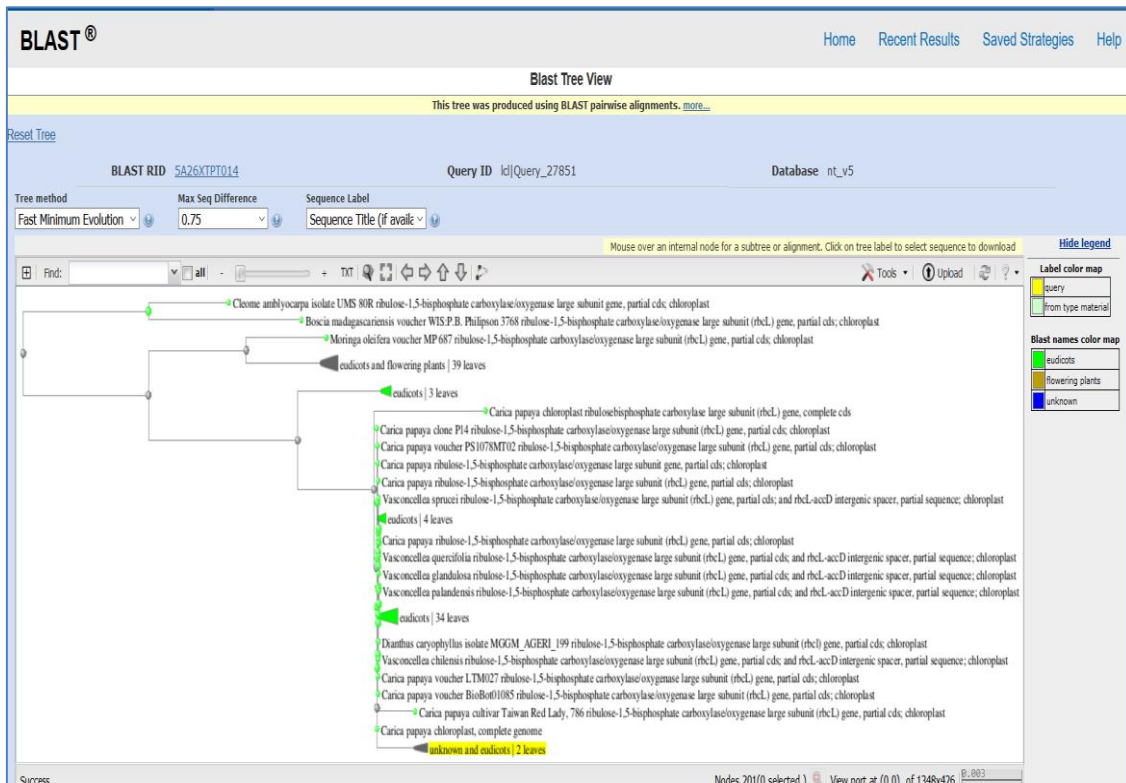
BLAST®

Home Recent Results Saved Strategies Help

Blast Tree View

This tree was produced using BLAST pairwise alignments. more...

Reset Tree

BLAST RID 5A26XTPT014

Query ID lcl|Query_27851

Database nt_v5

Tree method
Fast Minimum Evolution

Max Seq Difference
0.75

Sequence Label
Sequence Title (if availa

Mouse over an internal node for a subtree or alignment. Click on tree label to select sequence to download

Hide legend

Find: all TXT Tools Upload

Label color map
query
from type material

Blast names color map
eudicots
flowering plants
unknown

Cleome amblyocarpa isolate UMS 80R ribulose-1,5-bisphosphate carboxylase/oxygenase large subunit gene, partial cds; chloroplast
Boscia madagascariensis voucher WIS:P.B. Philipson 3768 ribulose-1,5-bisphosphate carboxylase/oxygenase large subunit (rbcL) gene, partial cds; chloroplast
Moringa oleifera voucher MP 687 ribulose-1,5-bisphosphate carboxylase/oxygenase large subunit (rbcL) gene, partial cds; chloroplast
eudicots and flowering plants | 39 leaves
eudicots | 3 leaves
Carica papaya chloroplast ribulosebisphosphate carboxylase large subunit (rbcL) gene, complete cds
Carica papaya clone P14 ribulose-1,5-bisphosphate carboxylase/oxygenase large subunit (rbcL) gene, partial cds; chloroplast
Carica papaya voucher PS1078MT02 ribulose-1,5-bisphosphate carboxylase/oxygenase large subunit (rbcL) gene, partial cds; chloroplast
Carica papaya ribulose-1,5-bisphosphate carboxylase/oxygenase large subunit gene, partial cds; chloroplast
Carica papaya ribulose-1,5-bisphosphate carboxylase/oxygenase large subunit (rbcL) gene, partial cds; chloroplast
Vasconcellea sprucei ribulose-1,5-bisphosphate carboxylase/oxygenase large subunit (rbcL) gene, partial cds; and rbcL-accD intergenic spacer, partial sequence; chloroplast
eudicots | 4 leaves
Carica papaya ribulose-1,5-bisphosphate carboxylase/oxygenase large subunit (rbcL) gene, partial cds; chloroplast
Vasconcellea quercifolia ribulose-1,5-bisphosphate carboxylase/oxygenase large subunit (rbcL) gene, partial cds; and rbcL-accD intergenic spacer, partial sequence; chloroplast
Vasconcellea glandulosa ribulose-1,5-bisphosphate carboxylase/oxygenase large subunit (rbcL) gene, partial cds; and rbcL-accD intergenic spacer, partial sequence; chloroplast
Vasconcellea palandensis ribulose-1,5-bisphosphate carboxylase/oxygenase large subunit (rbcL) gene, partial cds; and rbcL-accD intergenic spacer, partial sequence; chloroplast
eudicots | 34 leaves
Dianthus caryophyllus isolate MGGM_AGERI_199 ribulose-1,5-bisphosphate carboxylase/oxygenase large subunit (rbcl) gene, partial cds; chloroplast
Vasconcellea chilensis ribulose-1,5-bisphosphate carboxylase/oxygenase large subunit (rbcL) gene, partial cds; and rbcL-accD intergenic spacer, partial sequence; chloroplast
Carica papaya voucher LTM027 ribulose-1,5-bisphosphate carboxylase/oxygenase large subunit (rbcL) gene, partial cds; chloroplast
Carica papaya voucher BioBot01085 ribulose-1,5-bisphosphate carboxylase/oxygenase large subunit (rbcL) gene, partial cds; chloroplast
Carica papaya cultivar Taiwan Red Lady, 786 ribulose-1,5-bisphosphate carboxylase/oxygenase large subunit (rbcL) gene, partial cds; chloroplast
Carica papaya chloroplast, complete genome
unknown and eudicots | 2 leaves

Success

Nodes 201(0 selected) View port at (0,0) of 1348x426 0.003